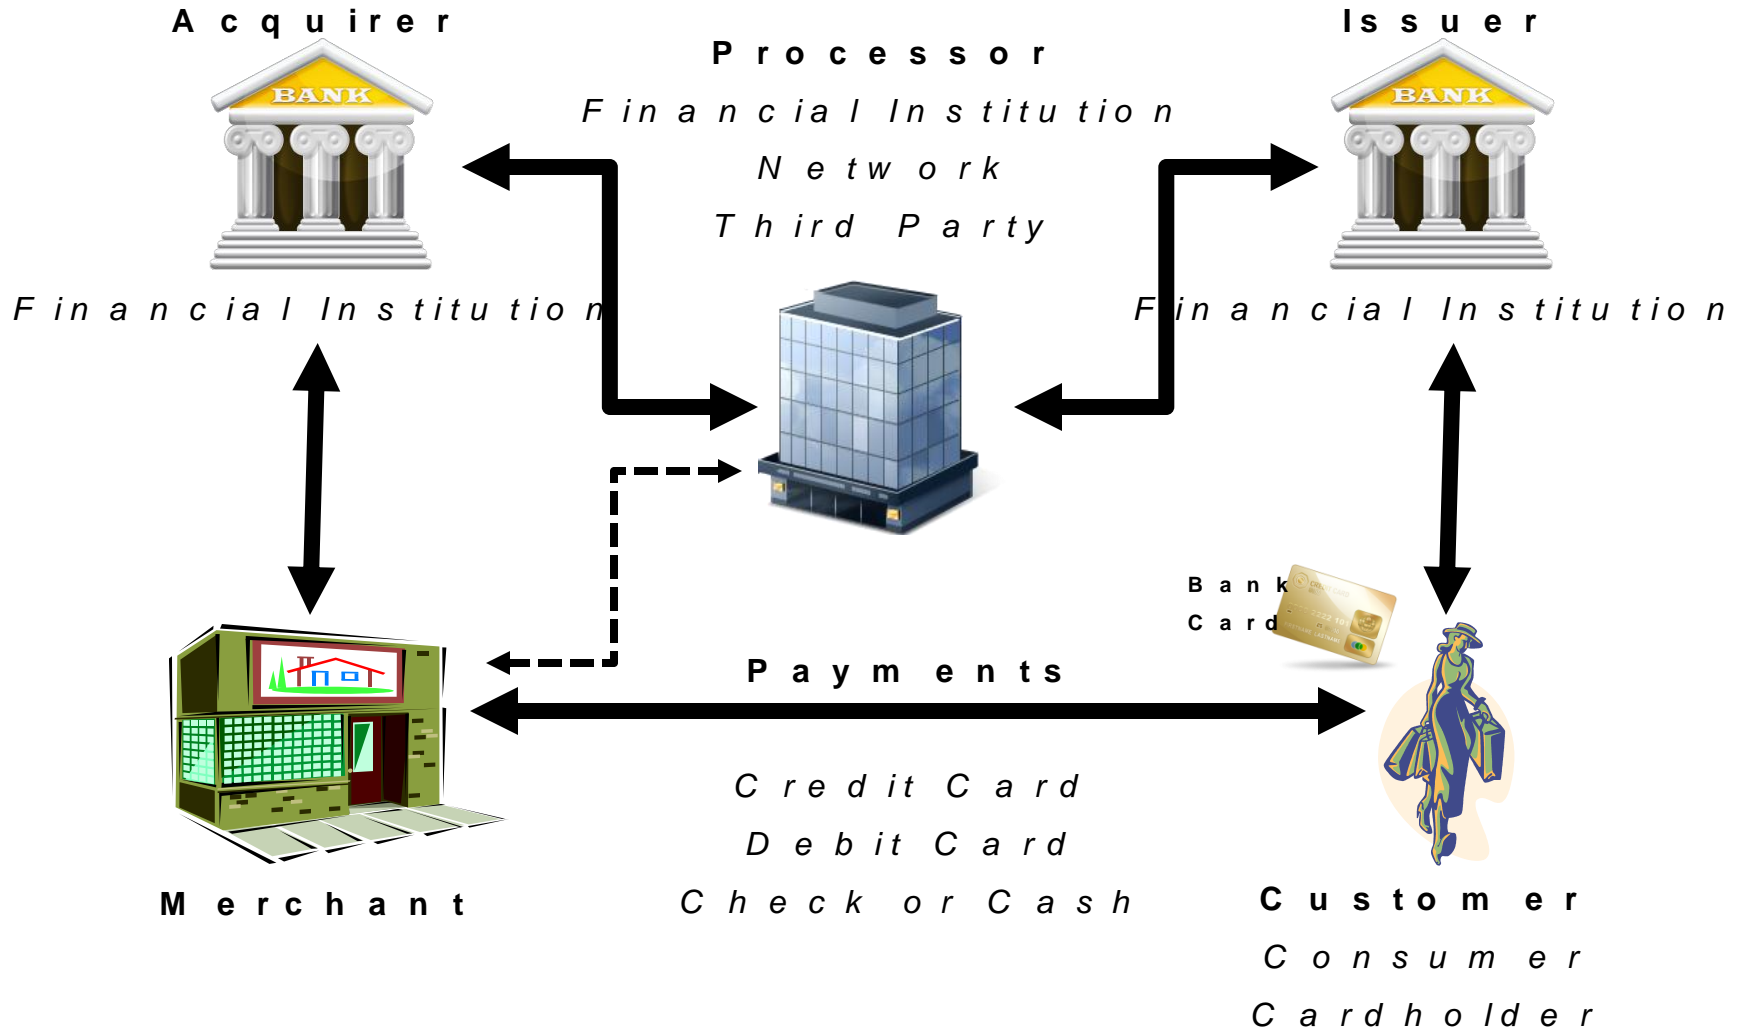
Acquirer

BANK

Financial Institution

Processor

Financial Institution

Network

Third Party

Issuer

BANK

Financial Institution

Bank Card

Payments

Credit Card

Debit Card

Check or Cash

Merchant

Customer

Consumer

Cardholder